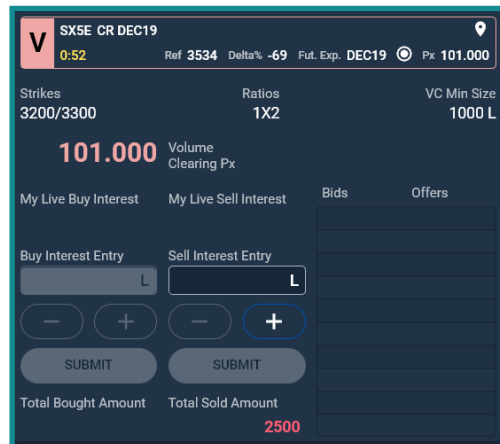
V SX5E CR DEC19
0:52 Ref 3534 Delta% -69 Fut. Exp. DEC19 Px 101.000

Strikes
3200/3300

Ratios
1X2

VC Min Size
1000 L

101.000 Volume Clearing Px

My Live Buy Interest

My Live Sell Interest

Bids

Offers

Buy Interest Entry
L

Sell Interest Entry
L

−

+

−

+

SUBMIT

SUBMIT

Total Bought Amount

Total Sold Amount
2500